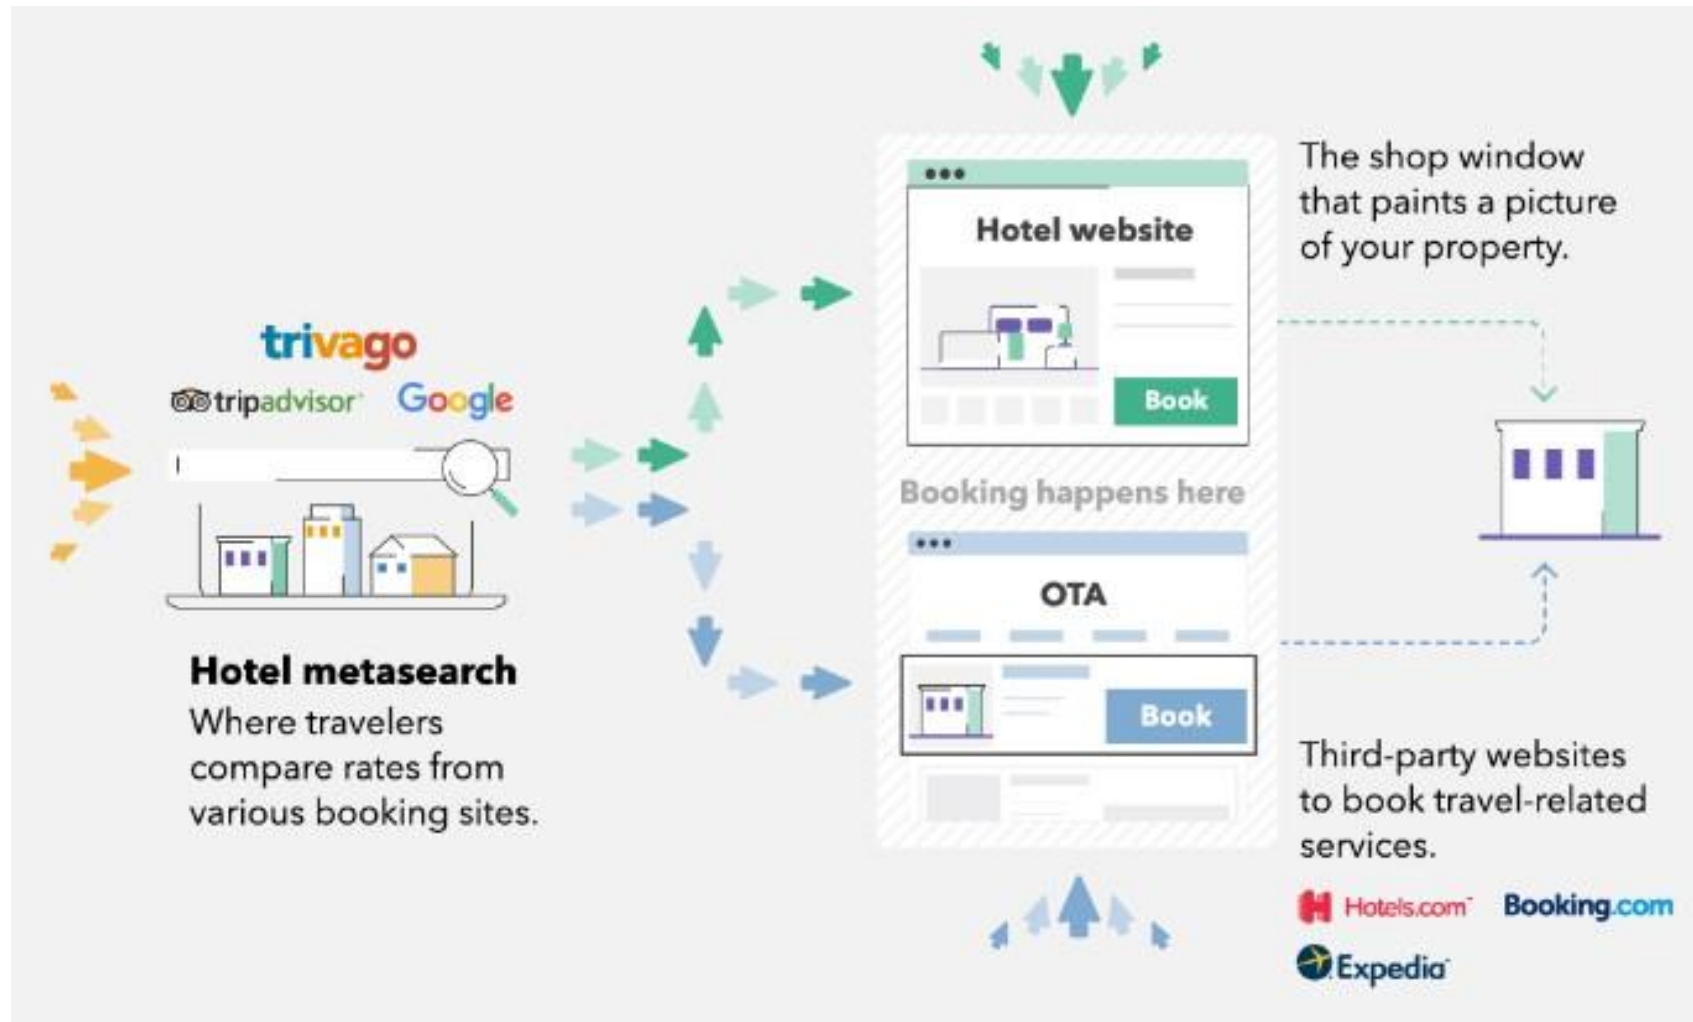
trivago
tripadvisor Google

Hotel metasearch
Where travelers compare rates from various booking sites.

Hotel website
Book

Booking happens here

OTA
Book

The shop window that paints a picture of your property.

Third-party websites to book travel-related services.

Hotels.com Booking.com
Expedia